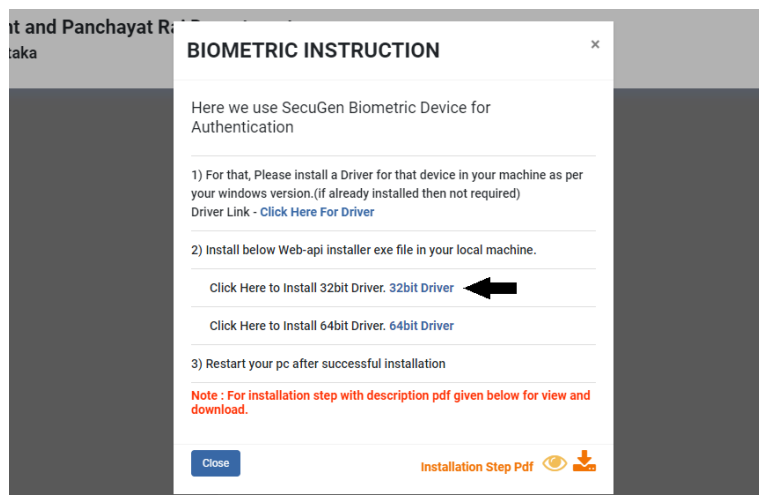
nt and Panchayat Ra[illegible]
taka

BIOMETRIC INSTRUCTION

×

Here we use SecuGen Biometric Device for Authentication

1) For that, Please install a Driver for that device in your machine as per your windows version.(if already installed then not required)
Driver Link - Click Here For Driver

2) Install below Web-api installer exe file in your local machine.

Click Here to Install 32bit Driver. 32bit Driver

Click Here to Install 64bit Driver. 64bit Driver

3) Restart your pc after successful installation

Note : For installation step with description pdf given below for view and download.

Close

Installation Step Pdf